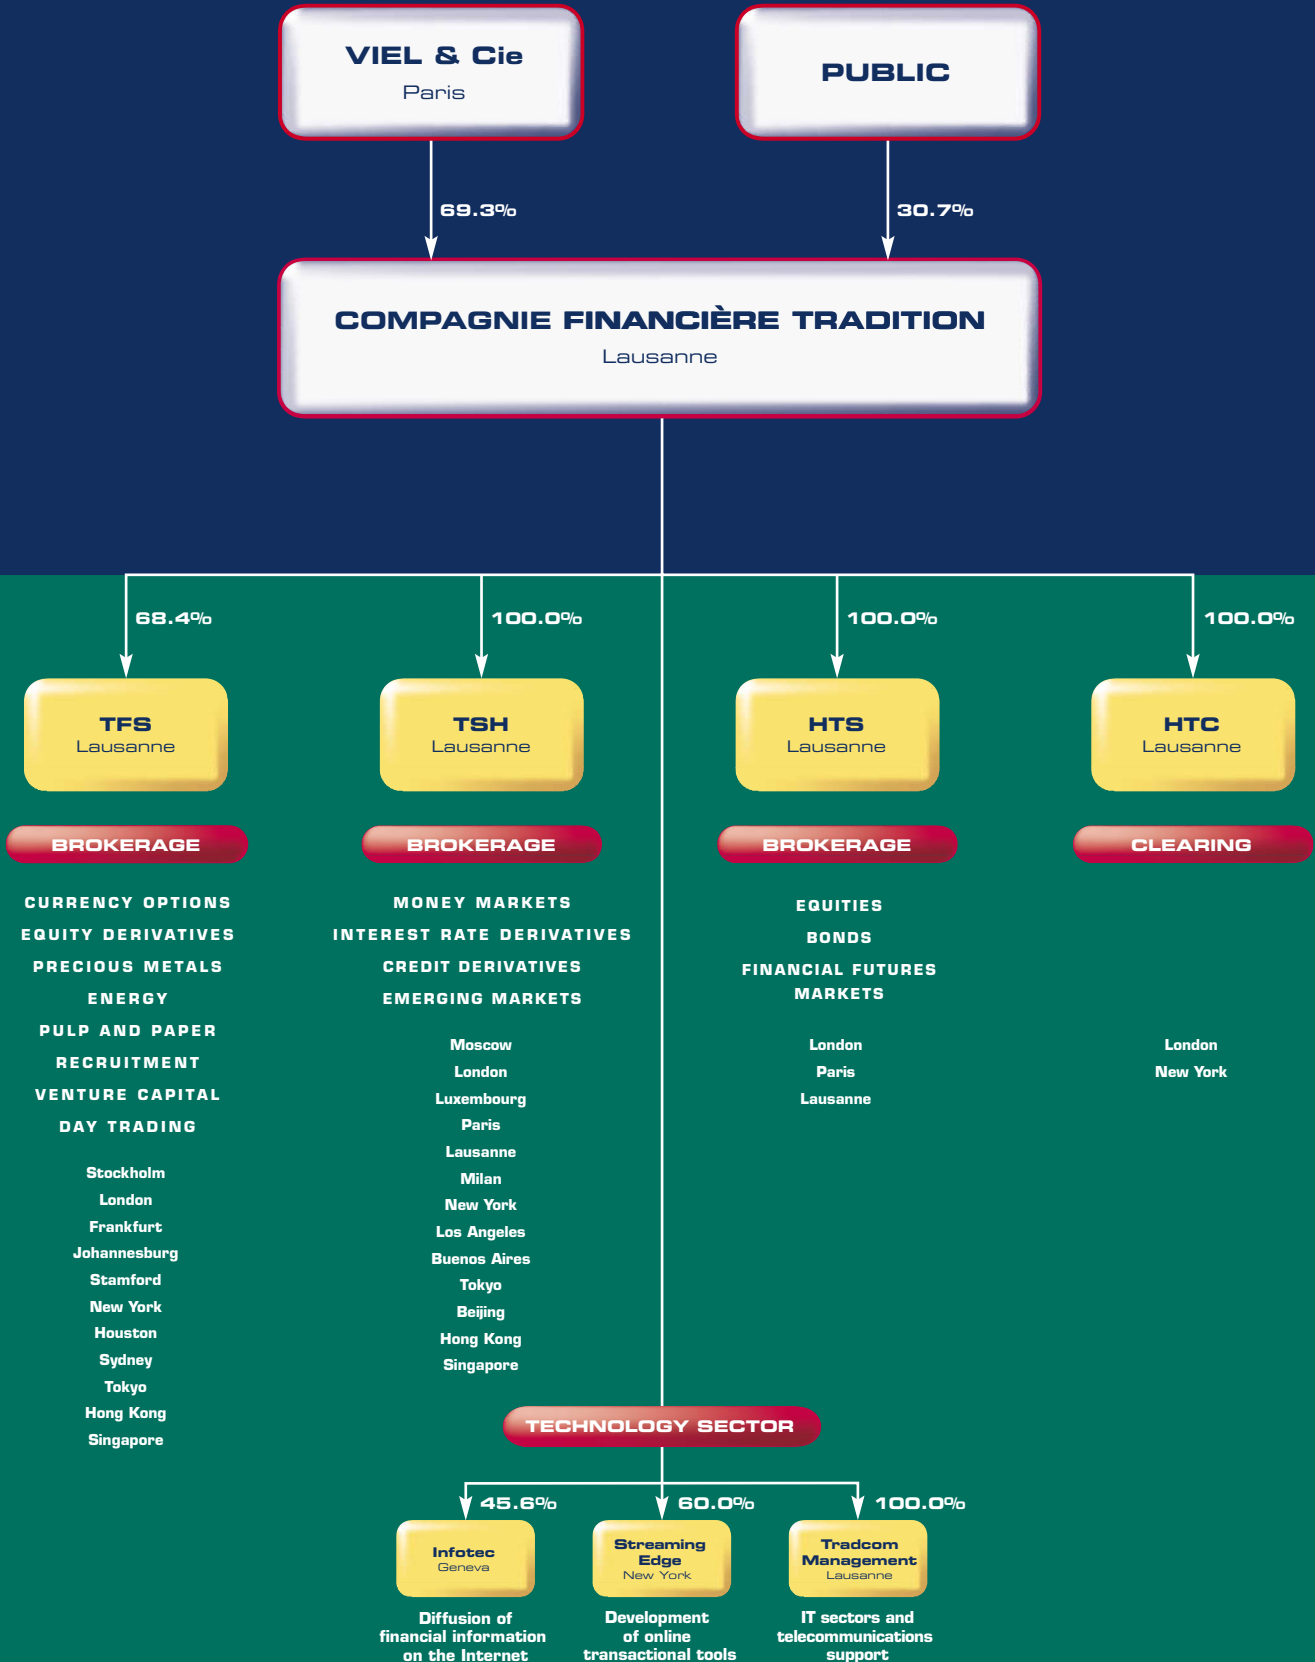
VIEL & Cie
Paris

PUBLIC

69.3%

30.7%

COMPAGNIE FINANCIÈRE TRADITION
Lausanne

68.4%

100.0%

100.0%

100.0%

TFS
Lausanne

TSH
Lausanne

HTS
Lausanne

HTC
Lausanne

BROKERAGE

CURRENCY OPTIONS
EQUITY DERIVATIVES
PRECIOUS METALS
ENERGY
PULP AND PAPER
RECRUITMENT
VENTURE CAPITAL
DAY TRADING

Stockholm
London
Frankfurt
Johannesburg
Stamford
New York
Houston
Sydney
Tokyo
Hong Kong
Singapore

BROKERAGE

MONEY MARKETS
INTEREST RATE DERIVATIVES
CREDIT DERIVATIVES
EMERGING MARKETS

Moscow
London
Luxembourg
Paris
Lausanne
Milan
New York
Los Angeles
Buenos Aires
Tokyo
Beijing
Hong Kong
Singapore

BROKERAGE

EQUITIES
BONDS
FINANCIAL FUTURES MARKETS

London
Paris
Lausanne

CLEARING

London
New York

TECHNOLOGY SECTOR

45.6%

60.0%

100.0%

Infotec
Geneva

Streaming Edge
New York

Tradcom Management
Lausanne

Diffusion of financial information on the Internet

Development of online transactional tools

IT sectors and telecommunications support